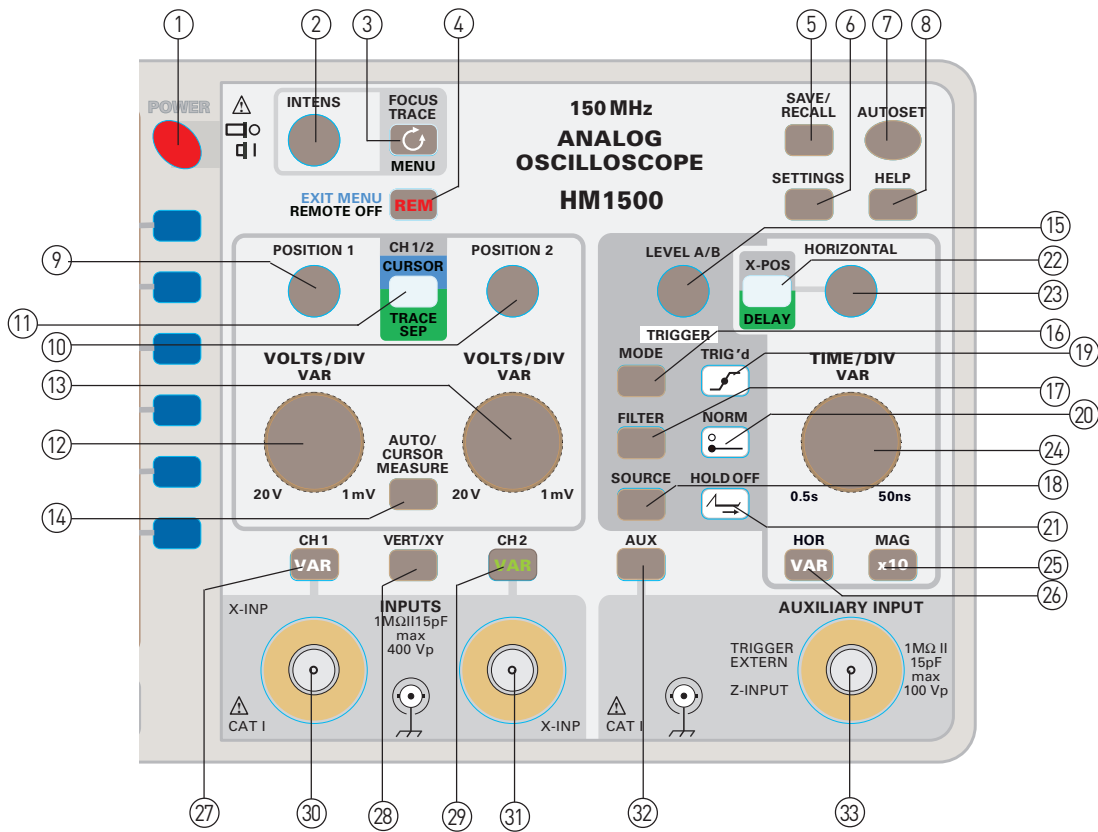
1 2 3 4 5 6 7 8

POWER

INTENS

FOCUS TRACE

MENU

150 MHz
ANALOG OSCILLOSCOPE
HM1500

SAVE/ RECALL

AUTOSET

SETTINGS

HELP

EXIT MENU
REMOTE OFF

REM

9 POSITION 1

CH 1/2
CURSOR

TRACE SEP

POSITION 2

11 10

15 LEVEL A/B

HORIZONTAL

X-POS

DELAY

22 23

16 TRIGGER

MODE

TRIG'd 19

VOLTS/DIV VAR

VOLTS/DIV VAR

13

TIME/DIV VAR

FILTER 17

NORM 20

12

AUTO/ CURSOR MEASURE

24

20 V 1 mV

20 V 1 mV

SOURCE

HOLD OFF 18

0.5s 50ns

14

21

CH 1 VAR

VERT/XY

CH 2 VAR

AUX

HOR VAR

MAG x10 25

26

X-INP

INPUTS
1MΩII15pF
max
400 Vp

AUXILIARY INPUT

TRIGGER EXTERN

Z-INPUT

1MΩ II 15pF max 100 Vp

CAT I

X-INP

CAT I

27 30 28 29 31 32 33